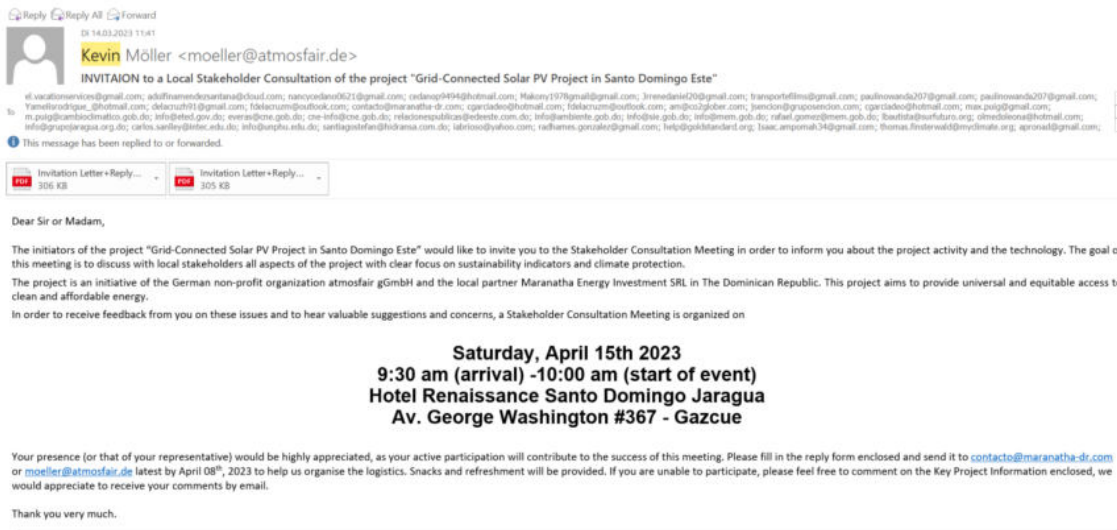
Reply  Reply All  Forward

Di 14.03.2023 11:41

Kevin Möller <moeller@atmosfair.de>

INVITAION to a Local Stakeholder Consultation of the project "Grid-Connected Solar PV Project in Santo Domingo Este"

To el.vacationservices@gmail.com; adolfinamendezsantana@icloud.com; nancycedano0621@gmail.com; cedanop9494@hotmail.com; Makony1978@gmail.com; Jrrenedaniel20@gmail.com; transportefilms@gmail.com; paulinowanda207@gmail.com; paulinowanda207@gmail.com; Yamelisrodrigue_@hotmail.com; delacruzh91@gmail.com; fdelacruzm@outlook.com; contacto@maranatha-dr.com; cgarciadeo@hotmail.com; fdelacruzm@outlook.com; am@co2glober.com; jsencion@gruposencion.com; cgarciadeo@hotmail.com; max.puig@gmail.com; m.puig@cambioclimatico.gob.do; info@eted.gov.do; everav@cne.gob.do; cne-info@cne.gob.do; relacionespublicas@edeeste.com.do; info@ambiente.gob.do; info@sie.gob.do; info@mem.gob.do; rafael.gomez@mem.gob.do; lbautista@surfuturo.org; olmedoleona@hotmail.com; info@grupojaragua.org.do; carlos.sanlley@intec.edu.do; info@unphu.edu.do; santiagostefan@hidransa.com.do; labrioso@yahoo.com; radhames.gonzalez@gmail.com; help@goldstandard.org; Isaac.ampomah34@gmail.com; thomas.finsterwald@myclimate.org; apronad@gmail.com;

This message has been replied to or forwarded.

Invitation Letter+Reply... 306 KB

Invitation Letter+Reply... 305 KB

Dear Sir or Madam,

The initiators of the project "Grid-Connected Solar PV Project in Santo Domingo Este" would like to invite you to the Stakeholder Consultation Meeting in order to inform you about the project activity and the technology. The goal o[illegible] this meeting is to discuss with local stakeholders all aspects of the project with clear focus on sustainability indicators and climate protection.

The project is an initiative of the German non-profit organization atmosfair gGmbH and the local partner Maranatha Energy Investment SRL in The Dominican Republic. This project aims to provide universal and equitable access t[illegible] clean and affordable energy.

In order to receive feedback from you on these issues and to hear valuable suggestions and concerns, a Stakeholder Consultation Meeting is organized on

Saturday, April 15th 2023
9:30 am (arrival) -10:00 am (start of event)
Hotel Renaissance Santo Domingo Jaragua
Av. George Washington #367 - Gazcue

Your presence (or that of your representative) would be highly appreciated, as your active participation will contribute to the success of this meeting. Please fill in the reply form enclosed and send it to contacto@maranatha-dr.com or moeller@atmosfair.de latest by April 08$^{th}$, 2023 to help us organise the logistics. Snacks and refreshment will be provided. If you are unable to participate, please feel free to comment on the Key Project Information enclosed, we would appreciate to receive your comments by email.

Thank you very much.